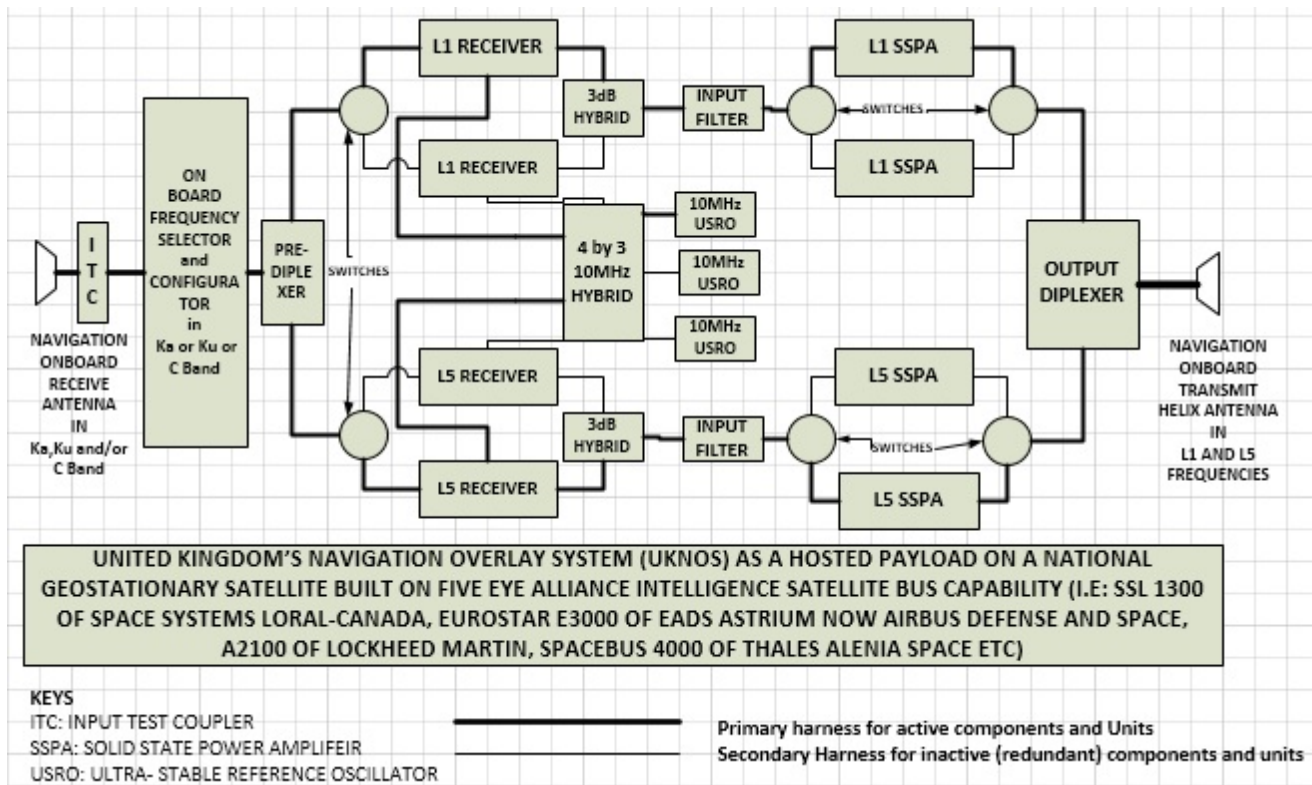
L1 RECEIVER

L1 RECEIVER

3dB HYBRID

INPUT FILTER

L1 SSPA

SWITCHES

L1 SSPA

I T C

ON BOARD FREQUENCY SELECTOR and CONFIGURA TOR in Ka or Ku or C Band

PRE-DIPLE XER

SWITCHES

4 by 3 10MHz HYBRID

10MHz USRO

10MHz USRO

10MHz USRO

OUTPUT DIPLEXER

NAVIGATION ONBOARD RECEIVE ANTENNA IN Ka,Ku and/or C Band

L5 RECEIVER

L5 RECEIVER

3dB HYBRID

INPUT FILTER

L5 SSPA

SWITCHES

L5 SSPA

NAVIGATION ONBOARD TRANSMIT HELIX ANTENNA IN L1 AND L5 FREQUENCIES

UNITED KINGDOM'S NAVIGATION OVERLAY SYSTEM (UKNOS) AS A HOSTED PAYLOAD ON A NATIONAL GEOSTATIONARY SATELLITE BUILT ON FIVE EYE ALLIANCE INTELLIGENCE SATELLITE BUS CAPABILITY (I.E: SSL 1300 OF SPACE SYSTEMS LORAL-CANADA, EUROSTAR E3000 OF EADS ASTRIUM NOW AIRBUS DEFENSE AND SPACE, A2100 OF LOCKHEED MARTIN, SPACEBUS 4000 OF THALES ALENIA SPACE ETC)

KEYS
ITC: INPUT TEST COUPLER
SSPA: SOLID STATE POWER AMPLIFEIR
USRO: ULTRA- STABLE REFERENCE OSCILLATOR

Primary harness for active components and Units
Secondary Harness for inactive (redundant) components and units